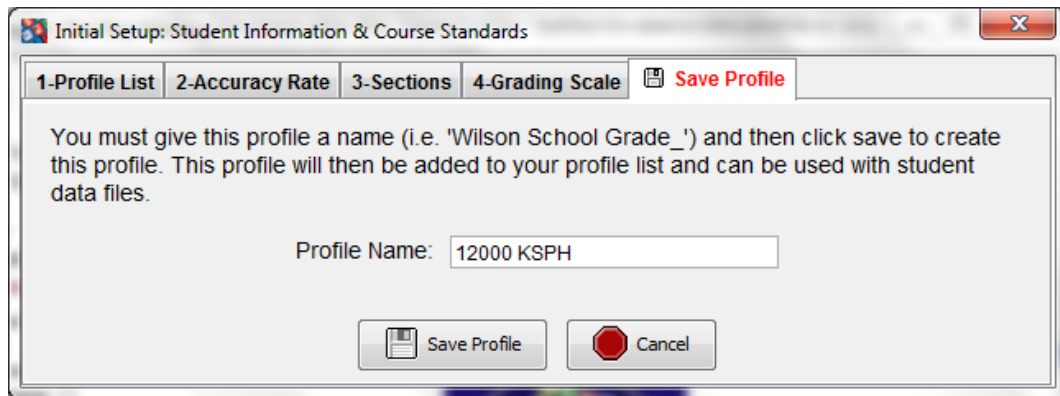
Initial Setup: Student Information & Course Standards

1-Profile List | 2-Accuracy Rate | 3-Sections | 4-Grading Scale | Save Profile

You must give this profile a name (i.e. 'Wilson School Grade_') and then click save to create this profile. This profile will then be added to your profile list and can be used with student data files.

Profile Name: 12000 KSPH

Save Profile

Cancel